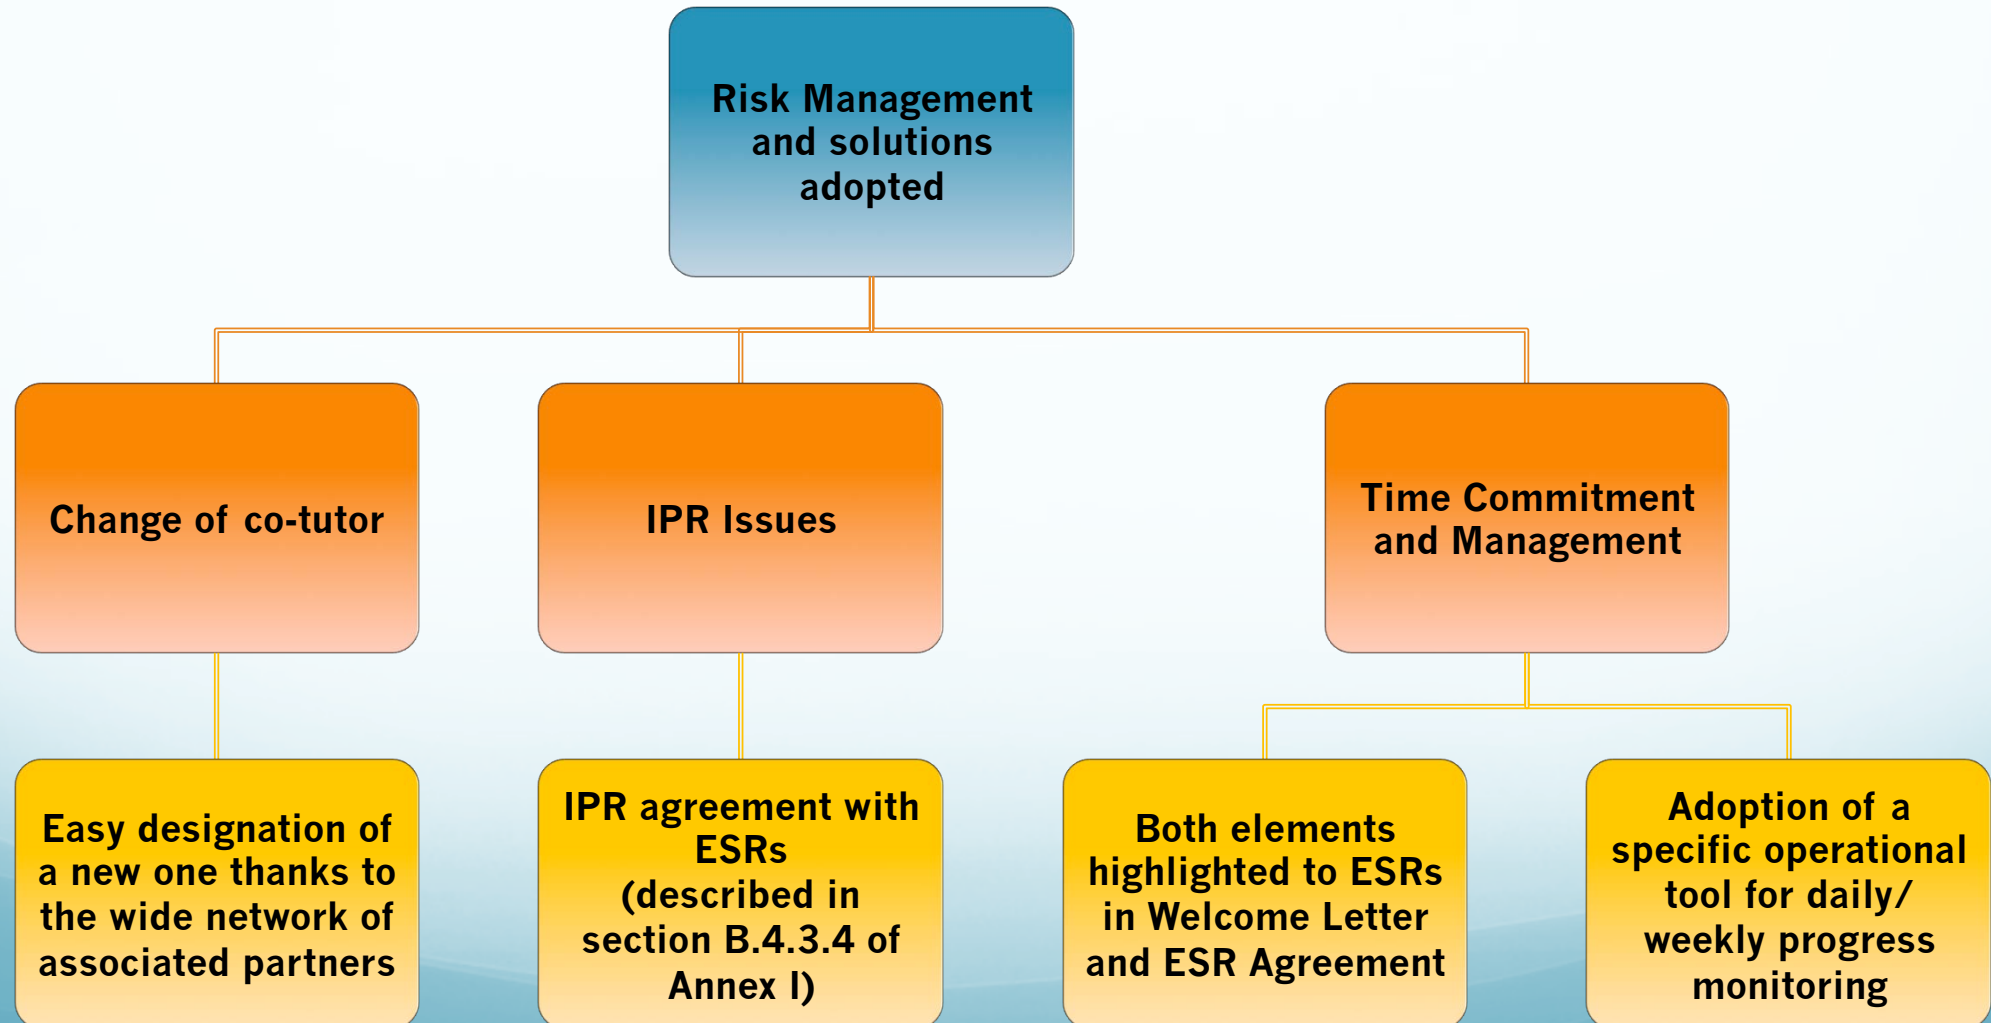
Risk Management and solutions adopted

Change of co-tutor

IPR Issues

Time Commitment and Management

Easy designation of a new one thanks to the wide network of associated partners

IPR agreement with ESRs (described in section B.4.3.4 of Annex I)

Both elements highlighted to ESRs in Welcome Letter and ESR Agreement

Adoption of a specific operational tool for daily/ weekly progress monitoring